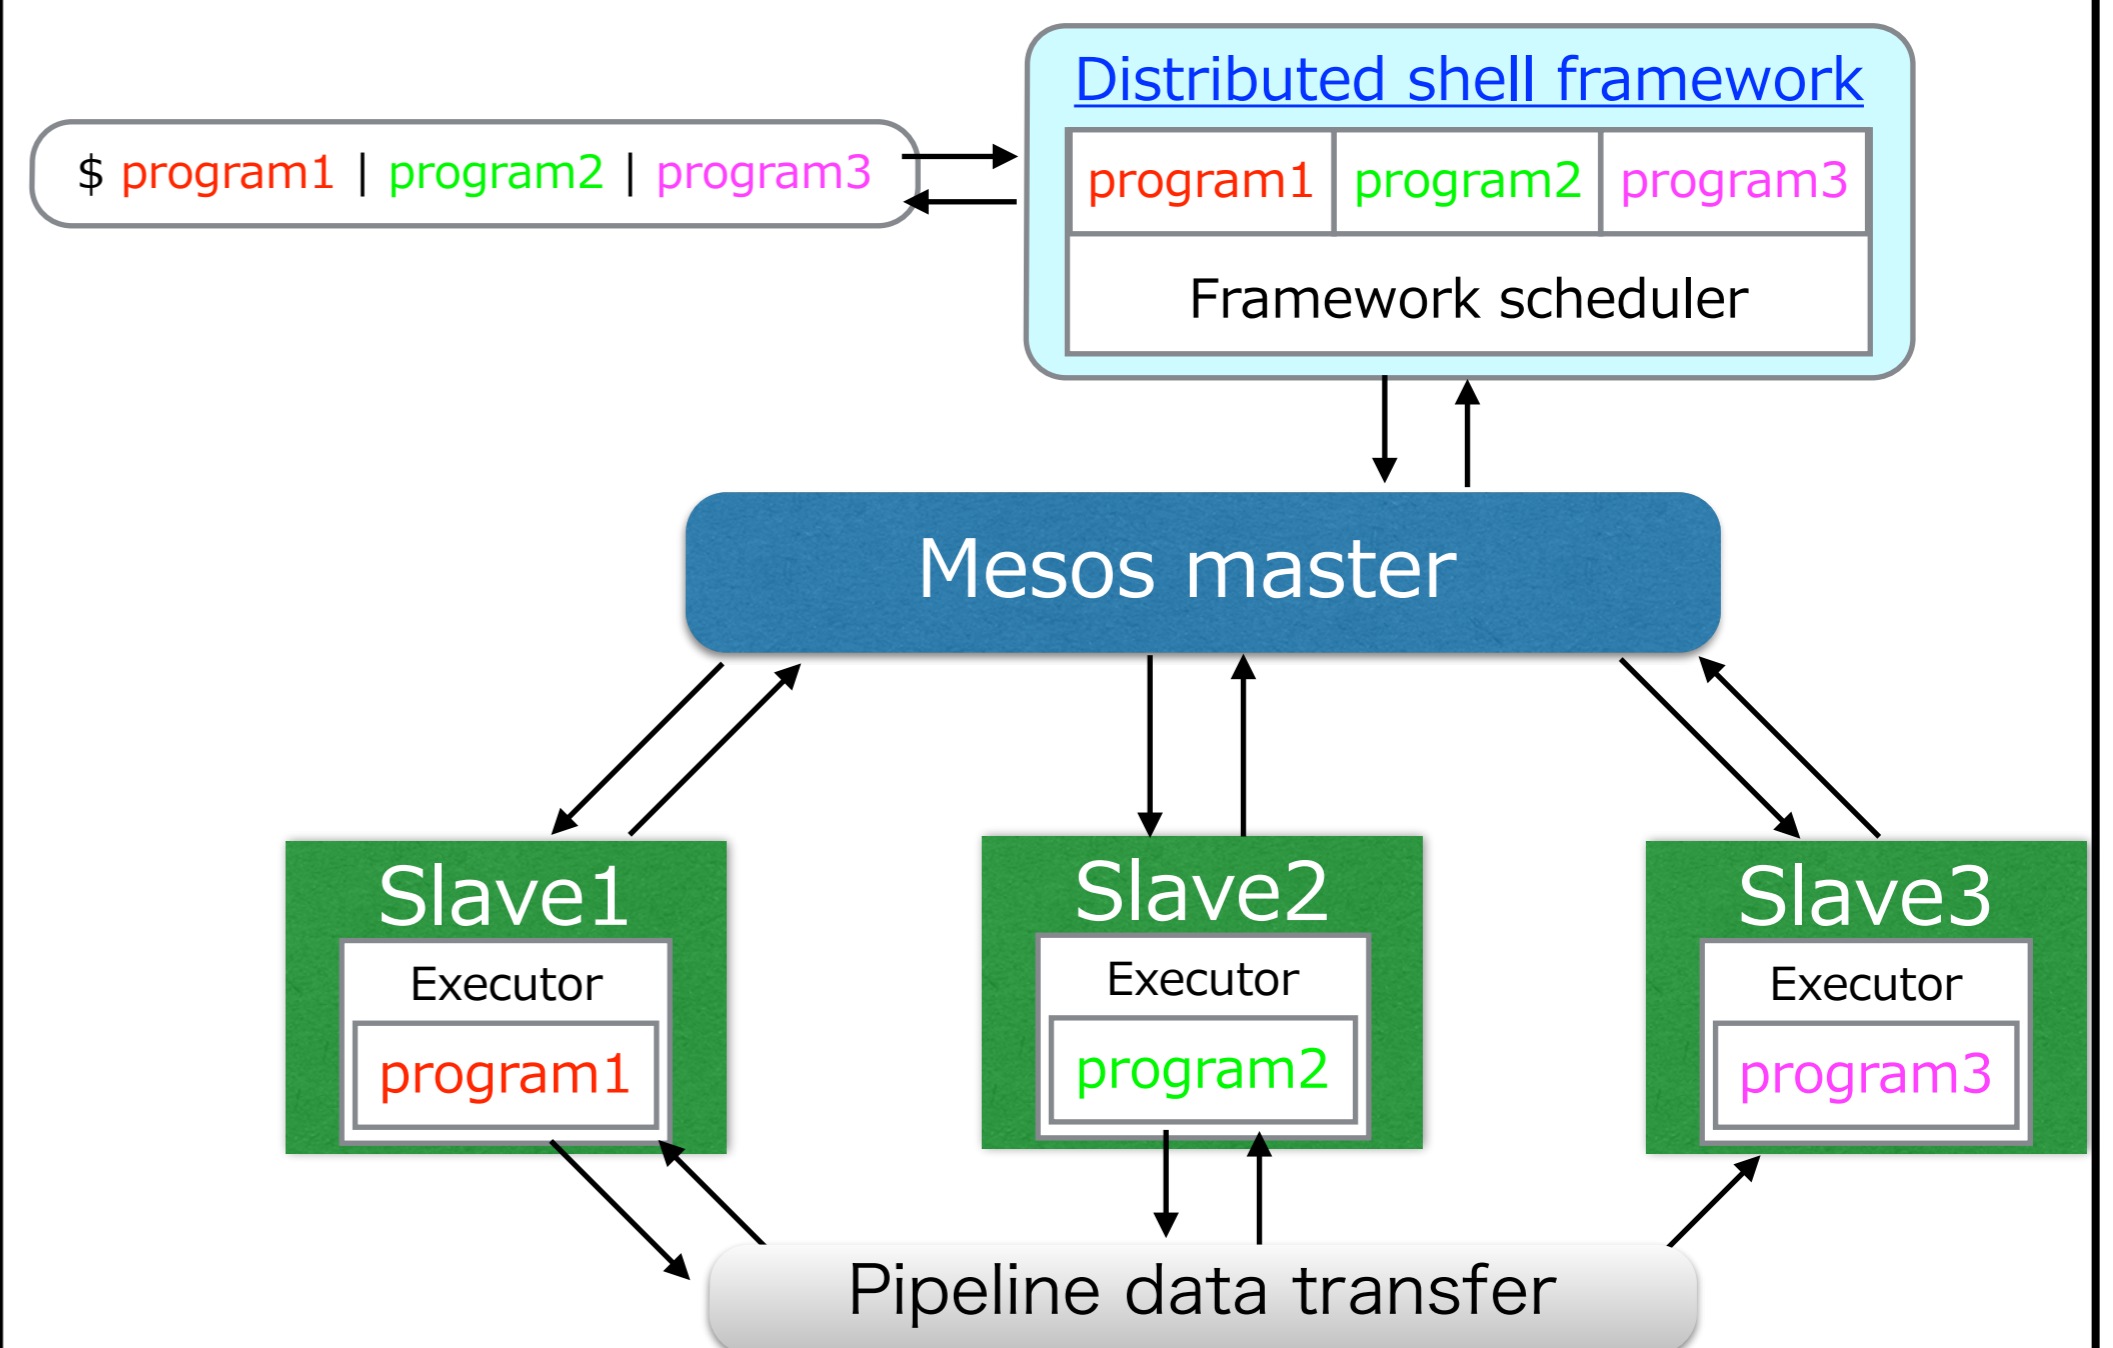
$ program1 | program2 | program3

Distributed shell framework

| program1 | program2 | program3 |
|---|---|---|

Framework scheduler

Mesos master

Slave1
Executor
program1

Slave2
Executor
program2

Slave3
Executor
program3

Pipeline data transfer